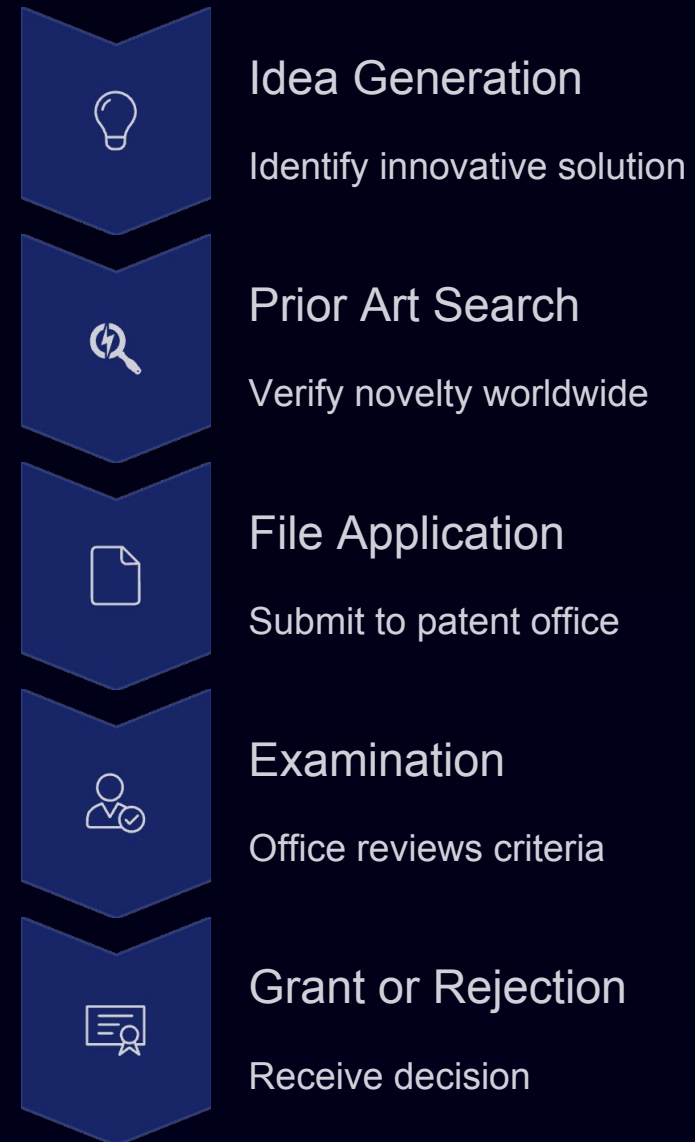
Idea Generation

Identify innovative solution

Prior Art Search

Verify novelty worldwide

File Application

Submit to patent office

Examination

Office reviews criteria

Grant or Rejection

Receive decision